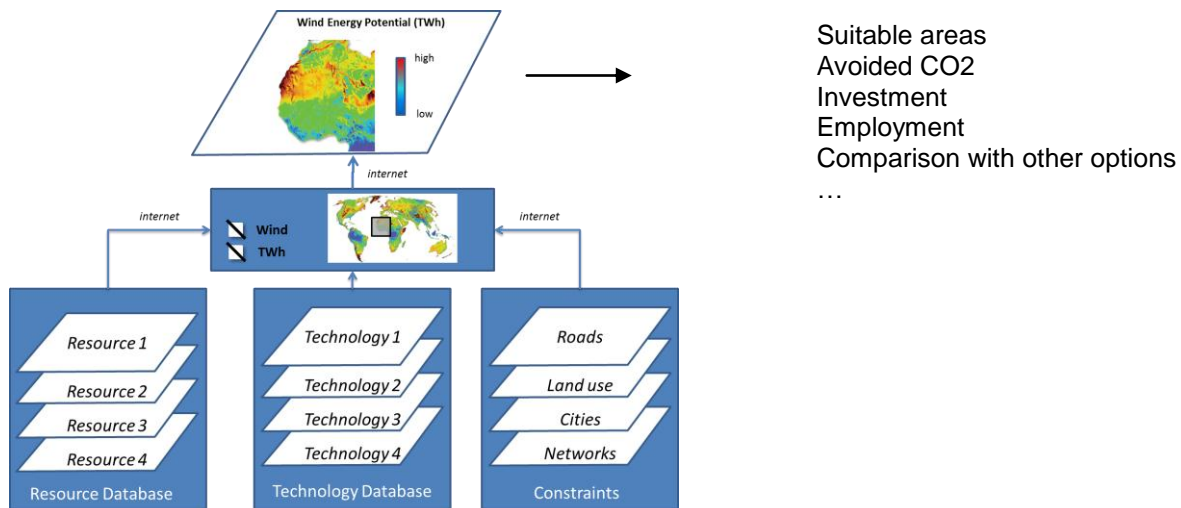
Wind Energy Potential (TWh)

high

low

Suitable areas
Avoided CO2
Investment
Employment
Comparison with other options
…

internet

internet

internet

Wind
TWh

Resource 1
Resource 2
Resource 3
Resource 4
Resource Database

Technology 1
Technology 2
Technology 3
Technology 4
Technology Database

Roads
Land use
Cities
Networks
Constraints